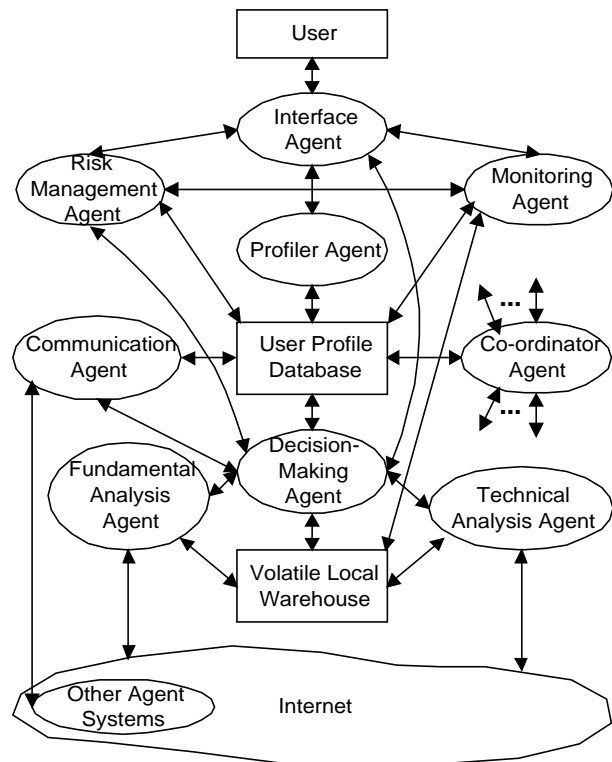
User

Interface Agent

Risk Management Agent

Monitoring Agent

Profiler Agent

Communication Agent

User Profile Database

Co-ordinator Agent

...

...

Decision-Making Agent

Fundamental Analysis Agent

Technical Analysis Agent

Volatile Local Warehouse

Other Agent Systems

Internet